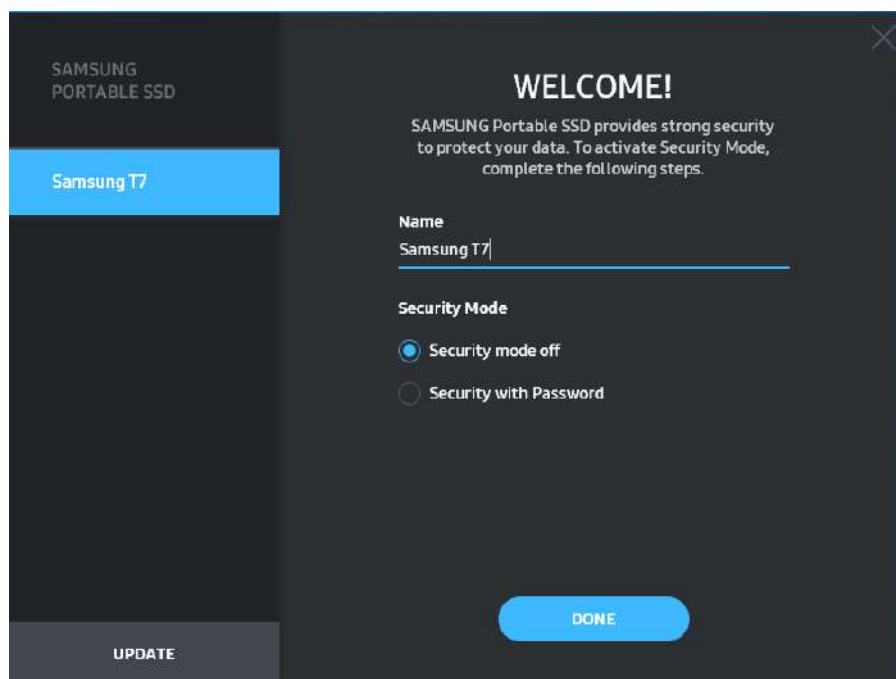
SAMSUNG
PORTABLE SSD

Samsung T7

UPDATE

WELCOME!

SAMSUNG Portable SSD provides strong security to protect your data. To activate Security Mode, complete the following steps.

Name
Samsung T7

Security Mode

Security mode off

Security with Password

DONE